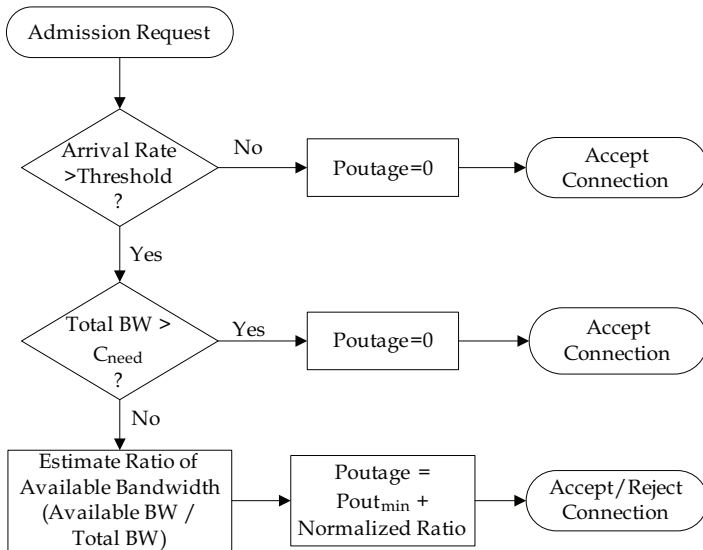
Admission Request

Arrival Rate >Threshold ?

No

Poutage=0

Accept Connection

Yes

Total BW > $C_{need}$ ?

Yes

Poutage=0

Accept Connection

No

Estimate Ratio of Available Bandwidth (Available BW / Total BW)

Poutage = $Pout_{min}$ + Normalized Ratio

Accept/Reject Connection